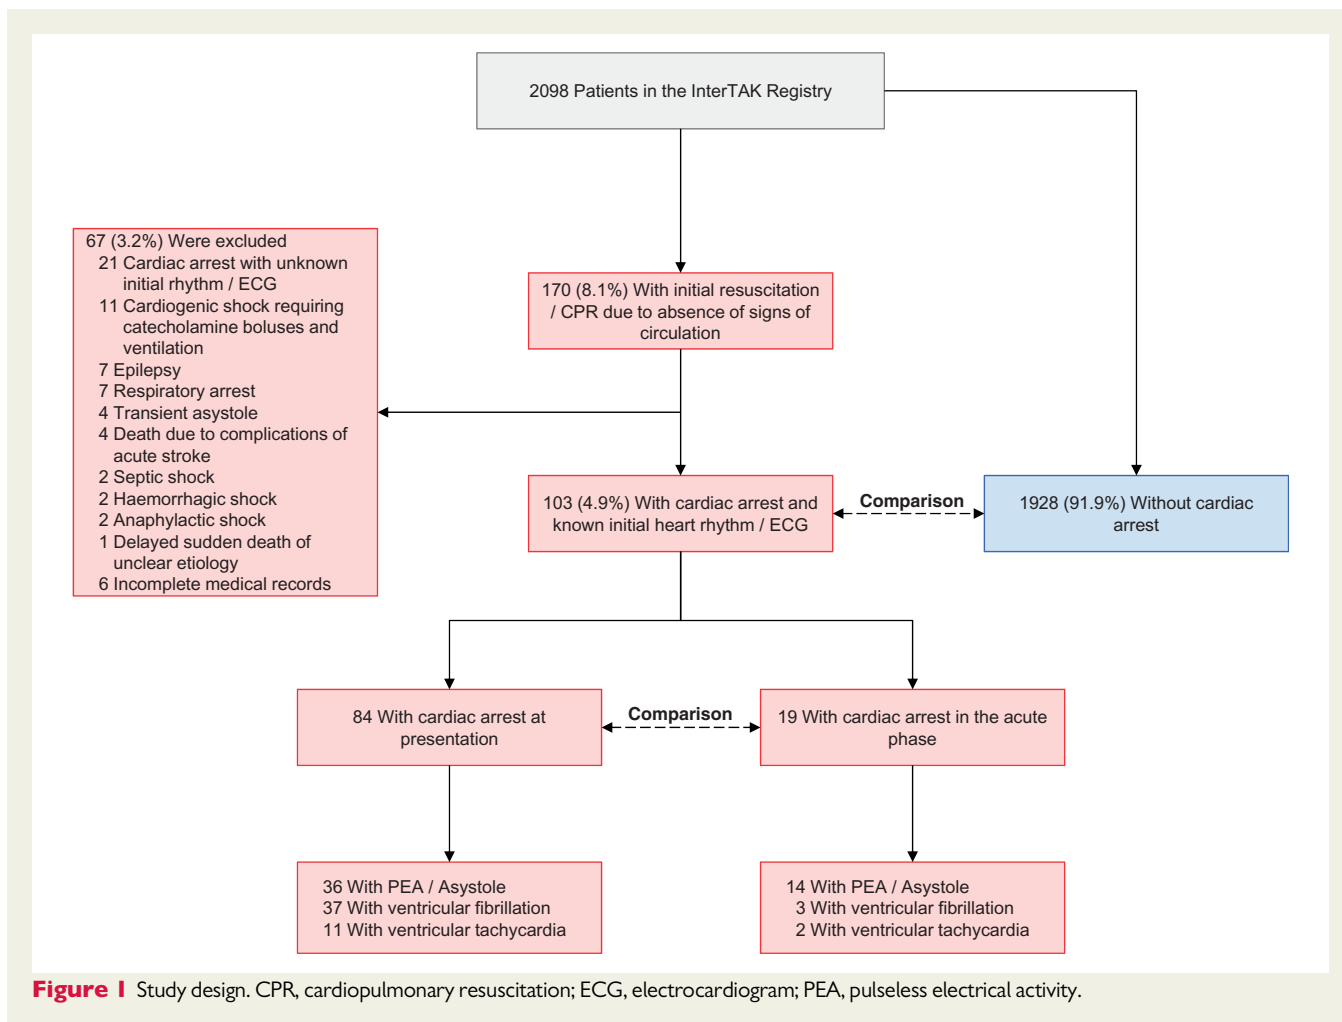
2098 Patients in the InterTAK Registry

67 (3.2%) Were excluded
21 Cardiac arrest with unknown initial rhythm / ECG
11 Cardiogenic shock requiring catecholamine boluses and ventilation
7 Epilepsy
7 Respiratory arrest
4 Transient asystole
4 Death due to complications of acute stroke
2 Septic shock
2 Haemorrhagic shock
2 Anaphylactic shock
1 Delayed sudden death of unclear etiology
6 Incomplete medical records

170 (8.1%) With initial resuscitation / CPR due to absence of signs of circulation

103 (4.9%) With cardiac arrest and known initial heart rhythm / ECG

Comparison

1928 (91.9%) Without cardiac arrest

84 With cardiac arrest at presentation

Comparison

19 With cardiac arrest in the acute phase

36 With PEA / Asystole
37 With ventricular fibrillation
11 With ventricular tachycardia

14 With PEA / Asystole
3 With ventricular fibrillation
2 With ventricular tachycardia

Figure 1 Study design. CPR, cardiopulmonary resuscitation; ECG, electrocardiogram; PEA, pulseless electrical activity.